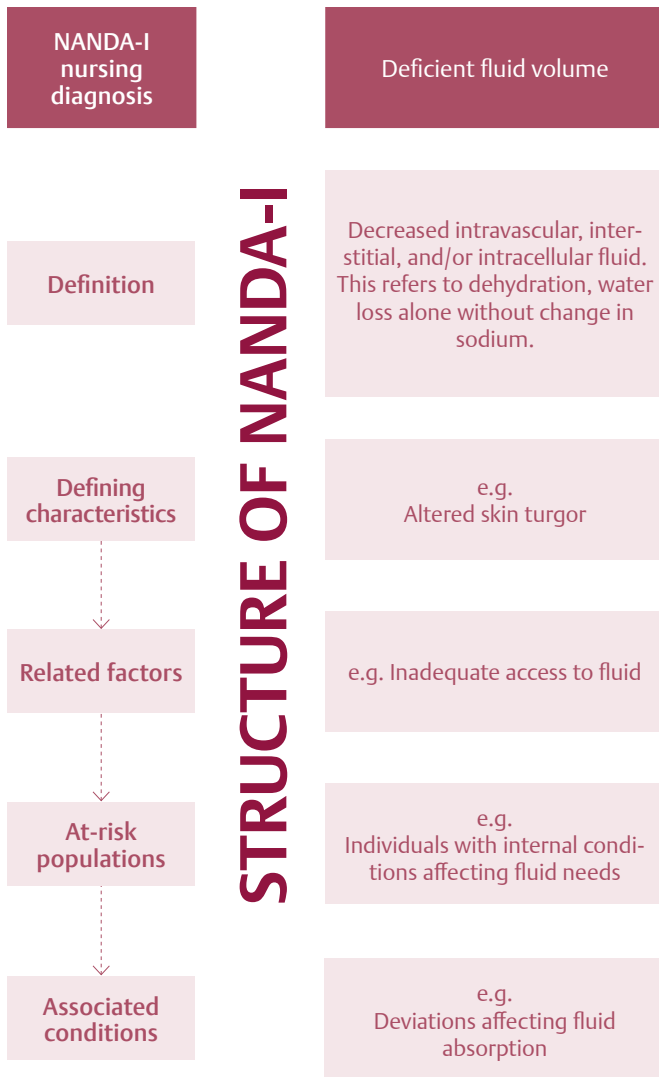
NANDA-I nursing diagnosis

Deficient fluid volume

STRUCTURE OF NANDA-I

Definition

Decreased intravascular, interstitial, and/or intracellular fluid. This refers to dehydration, water loss alone without change in sodium.

Defining characteristics

e.g.
Altered skin turgor

Related factors

e.g. Inadequate access to fluid

At-risk populations

e.g.
Individuals with internal conditions affecting fluid needs

Associated conditions

e.g.
Deviations affecting fluid absorption